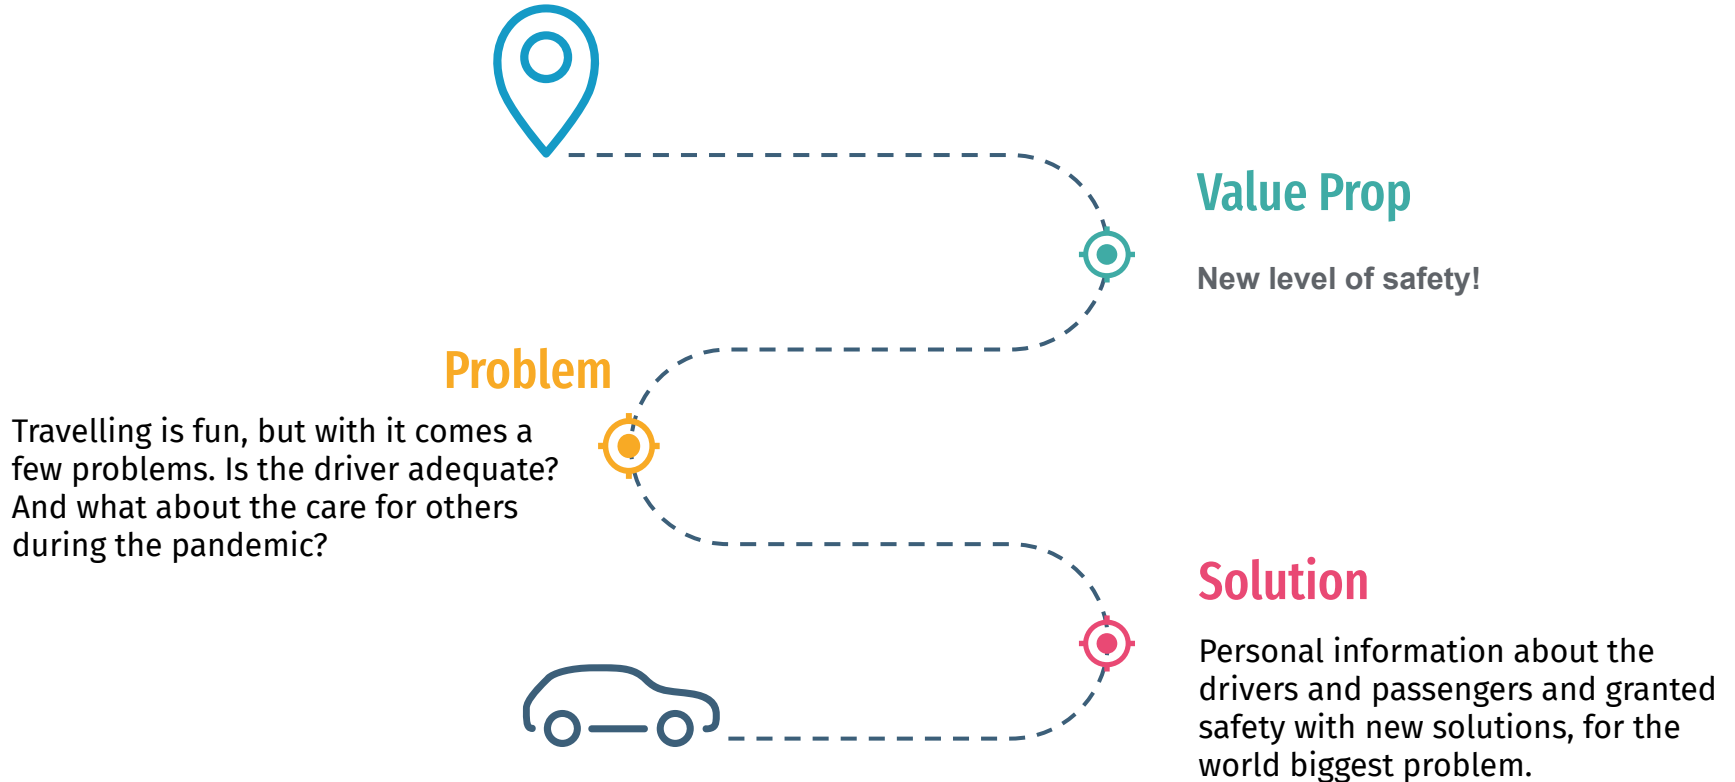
Value Prop

New level of safety!

Problem

Travelling is fun, but with it comes a few problems. Is the driver adequate? And what about the care for others during the pandemic?

Solution

Personal information about the drivers and passengers and granted safety with new solutions, for the world biggest problem.